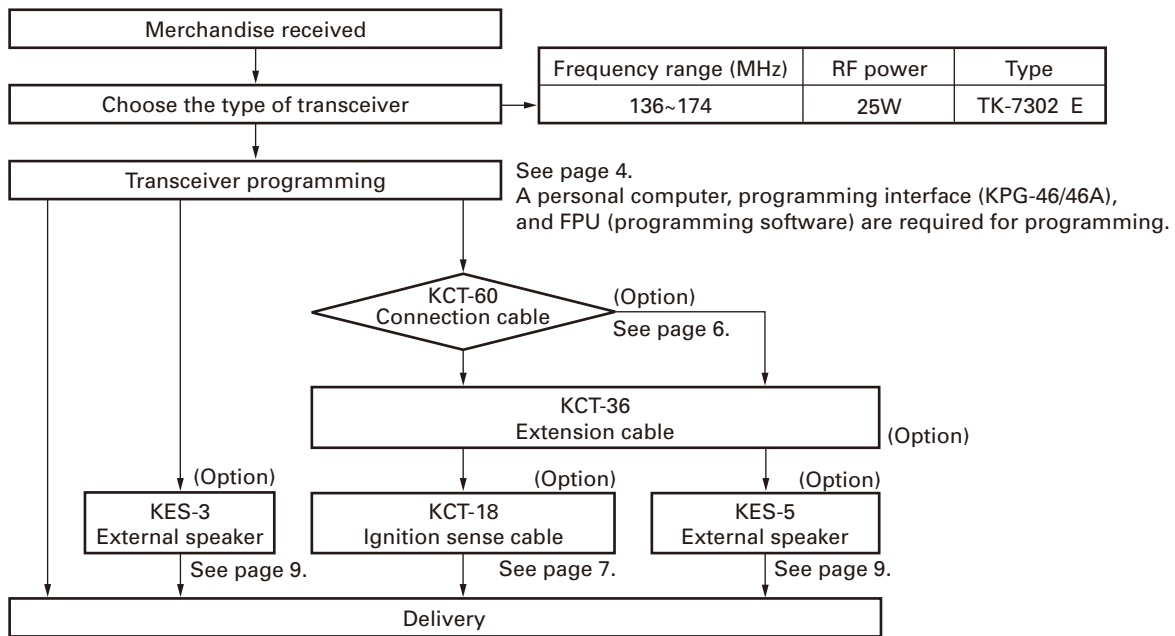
Merchandise received

Choose the type of transceiver

| Frequency range (MHz) | RF power | Type |
|---|---|---|
| 136~174 | 25W | TK-7302 E |

Transceiver programming

See page 4.
A personal computer, programming interface (KPG-46/46A), and FPU (programming software) are required for programming.

KCT-60
Connection cable

(Option)
See page 6.

KCT-36
Extension cable

(Option)

(Option)
KES-3
External speaker
See page 9.

(Option)
KCT-18
Ignition sense cable
See page 7.

(Option)
KES-5
External speaker
See page 9.

Delivery